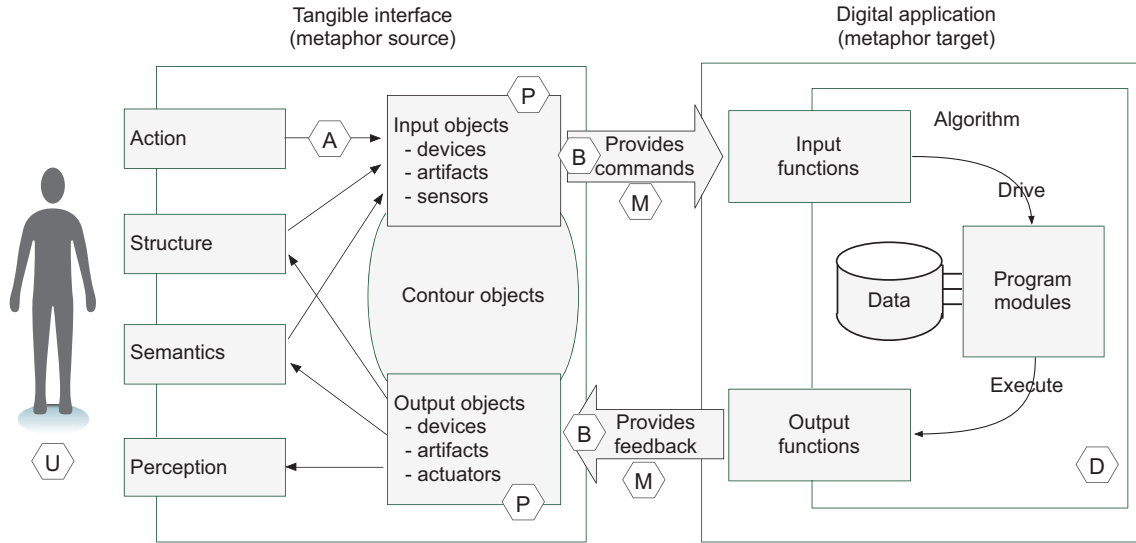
Tangible interface
(metaphor source)

Digital application
(metaphor target)

Action

A

P

Input objects
- devices
- artifacts
- sensors

B

Provides commands

M

Input functions

Algorithm

Drive

Structure

Contour objects

Data

Program modules

Semantics

Execute

Output objects
- devices
- artifacts
- actuators

B

Provides feedback

M

Output functions

U

Perception

P

D